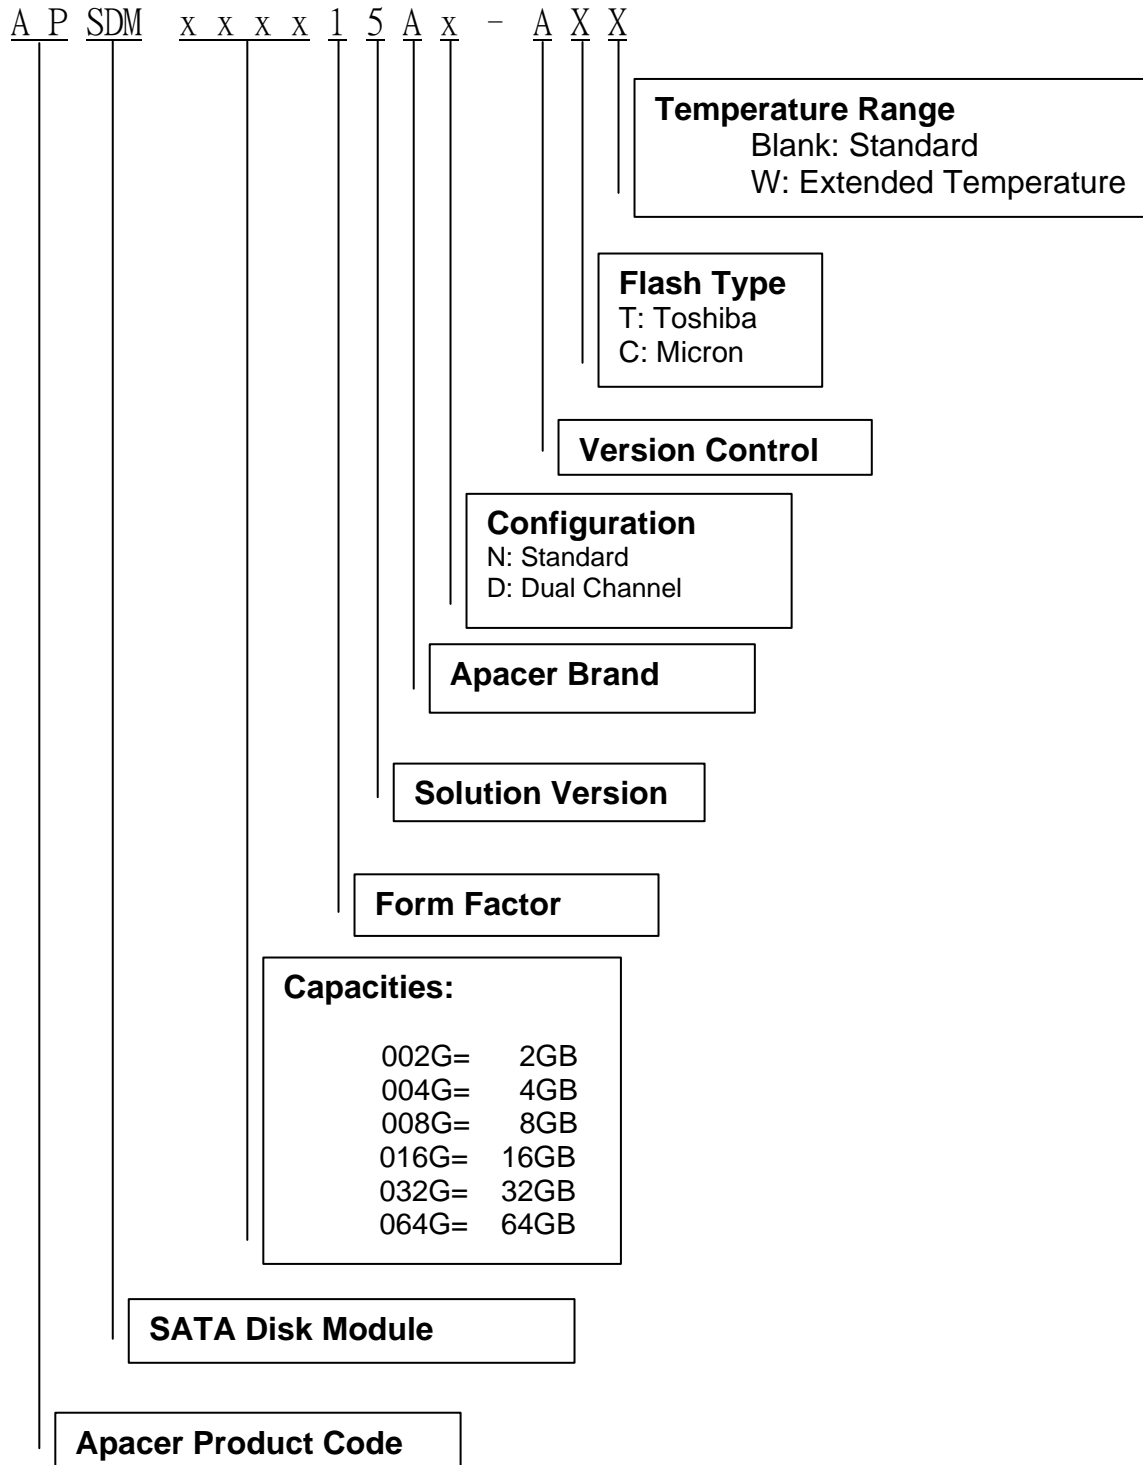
A P SDM x x x x 1 5 A x - A X X

Temperature Range
Blank: Standard
W: Extended Temperature

Flash Type
T: Toshiba
C: Micron

Version Control

Configuration
N: Standard
D: Dual Channel

Apacer Brand

Solution Version

Form Factor

Capacities:

002G= 2GB
004G= 4GB
008G= 8GB
016G= 16GB
032G= 32GB
064G= 64GB

SATA Disk Module

Apacer Product Code